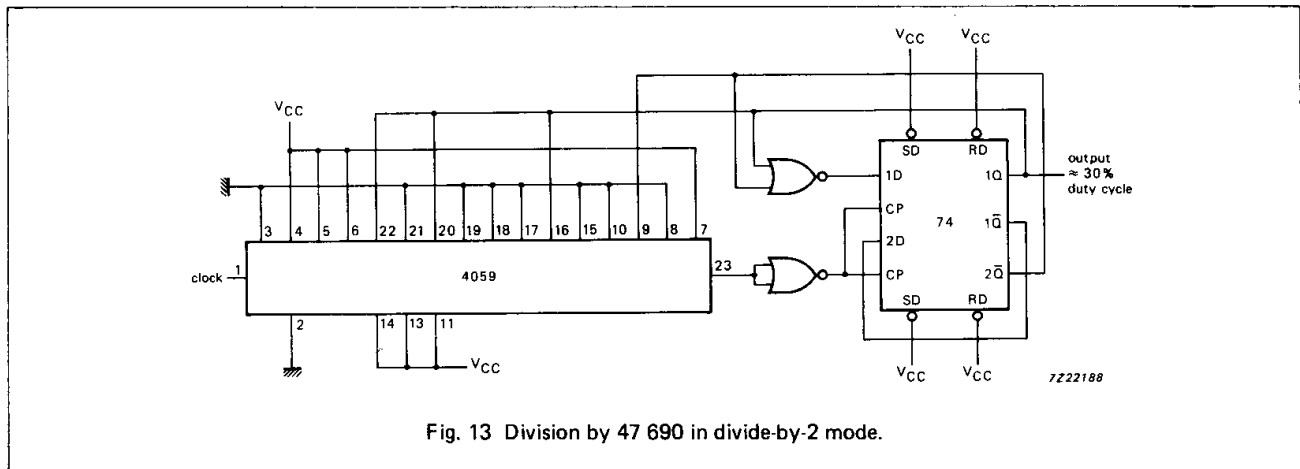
$V_{CC}$
$V_{CC}$
$V_{CC}$
SD
RD
output
≈ 30%
duty cycle
1D
1Q
CP
74
$1\bar{Q}$
2D
CP
$2\bar{Q}$
SD
RD
3 4 5 6 22 21 20 19 18 17 16 15 10 9 8 7
clock 1
4059
23
2
14 13 11
$V_{CC}$
$V_{CC}$
$V_{CC}$
7Z22188

Fig. 13 Division by 47 690 in divide-by-2 mode.